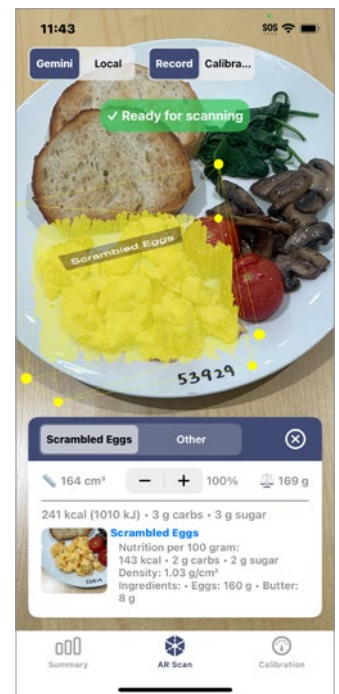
11:43
SOS

Gemini Local Record Calibra...

✓ Ready for scanning

Scrambled Eggs

53929

Scrambled Eggs Other ⊗

164 cm³ − + 100% 169 g

241 kcal (1010 kJ) • 3 g carbs • 3 g sugar

Scrambled Eggs
Nutrition per 100 gram:
143 kcal • 2 g carbs • 2 g sugar
Density: 1.03 g/cm³
Ingredients: • Eggs: 160 g • Butter: 8 g

Summary AR Scan Calibration